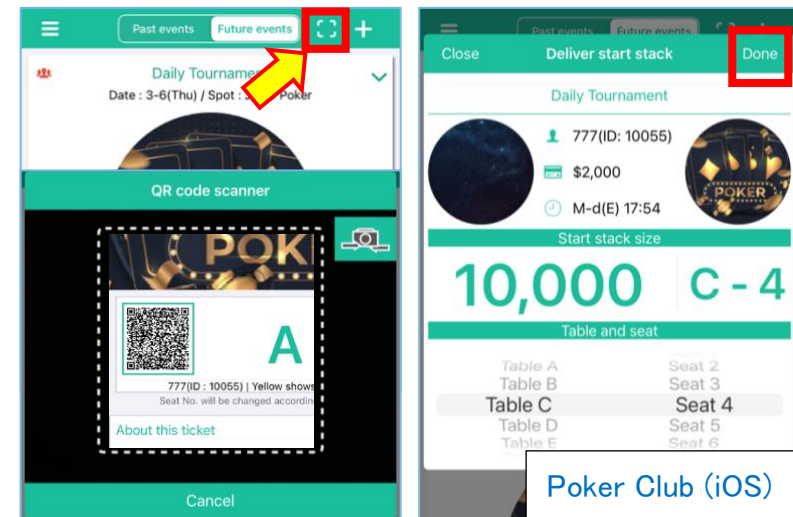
Past events | Future events

Daily Tournament

Date : 3-6(Thu) / Spot : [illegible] Poker

QR code scanner

POK

A

777(ID : 10055) | Yellow shows

Seat No. will be changed accordin

About this ticket

Cancel

Past events | Future events

Close

Deliver start stack

Done

Daily Tournament

777(ID: 10055)

$2,000

M-d(E) 17:54

POKER

Start stack size

10,000

C - 4

Table and seat

Table A | Seat 2
Table B | Seat 3
Table C | Seat 4
Table D | Seat 5
Table E | Seat 6

Poker Club (iOS)